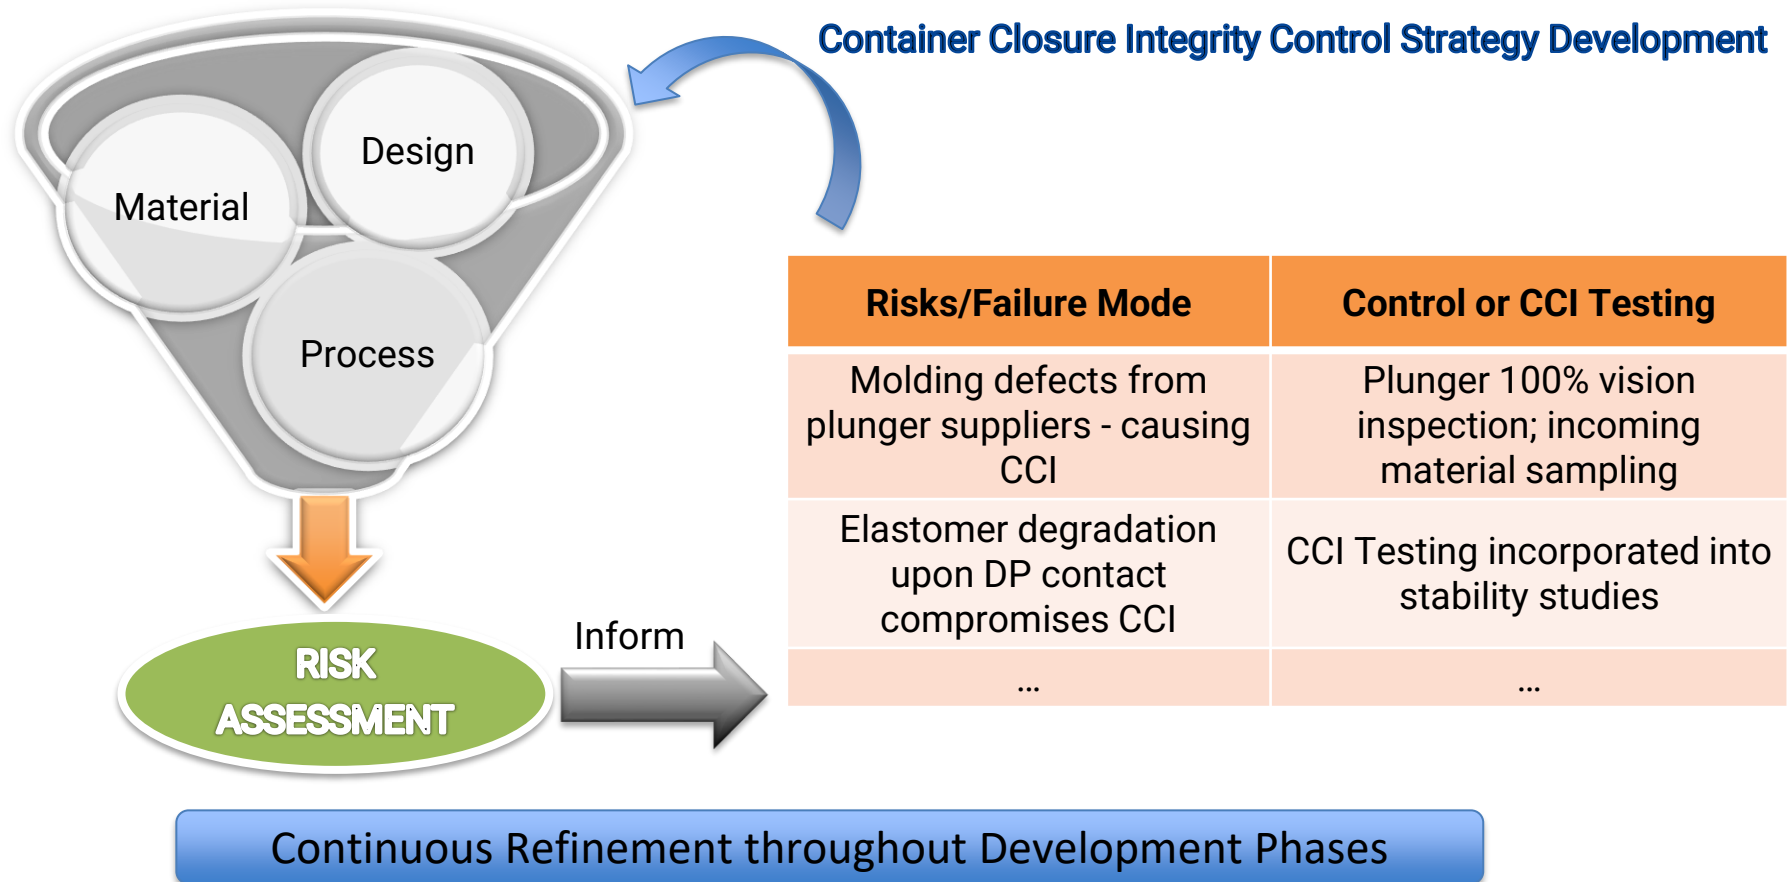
Container Closure Integrity Control Strategy Development

Design

Material

Process

RISK ASSESSMENT

Inform

| Risks/Failure Mode | Control or CCI Testing |
|---|---|
| Molding defects from plunger suppliers - causing CCI | Plunger 100% vision inspection; incoming material sampling |
| Elastomer degradation upon DP contact compromises CCI | CCI Testing incorporated into stability studies |
| ... | ... |

Continuous Refinement throughout Development Phases